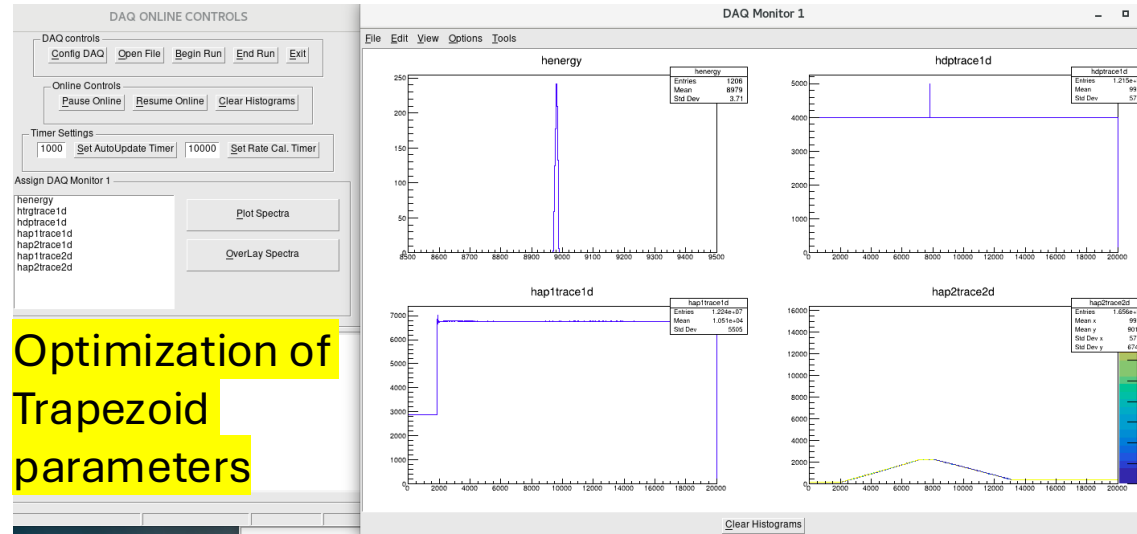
DAQ ONLINE CONTROLS

DAQ controls
Config DAQ | Open File | Begin Run | End Run | Exit

Online Controls
Pause Online | Resume Online | Clear Histograms

Timer Settings
1000 | Set AutoUpdate Timer | 10000 | Set Rate Cal. Timer

Assign DAQ Monitor 1
henergy
htrgtrace1d
hdptrace1d
hap1trace1d
hap2trace1d
hap1trace2d
hap2trace2d

Plot Spectra
OverLay Spectra

Optimization of Trapezoid parameters

DAQ Monitor 1

File Edit View Options Tools

henergy

| henergy | |
|---|---|
| Entries | 1206 |
| Mean | 8979 |
| Std Dev | 3.71 |

250, 200, 150, 100, 50, 0
8500, 8600, 8700, 8800, 8900, 9000, 9100, 9200, 9300, 9400, 9500

hdptrace1d

| hdptrace1d | |
|---|---|
| Entries | 1.215e+ |
| Mean | 99 |
| Std Dev | 57 |

5000, 4000, 3000, 2000, 1000, 0
0, 2000, 4000, 6000, 8000, 10000, 12000, 14000, 16000, 18000, 20000

hap1trace1d

| hap1trace1d | |
|---|---|
| Entries | 1.224e+07 |
| Mean | 1.051e+04 |
| Std Dev | 5505 |

7000, 6000, 5000, 4000, 3000, 2000, 1000, 0
0, 2000, 4000, 6000, 8000, 10000, 12000, 14000, 16000, 18000, 20000

hap2trace2d

| hap2trace2d | |
|---|---|
| Entries | 1.656e+ |
| Mean x | 99 |
| Mean y | 901 |
| Std Dev x | 57 |
| Std Dev y | 674 |

16000, 14000, 12000, 10000, 8000, 6000, 4000, 2000, 0
0, 2000, 4000, 6000, 8000, 10000, 12000, 14000, 16000, 18000, 20000

Clear Histograms